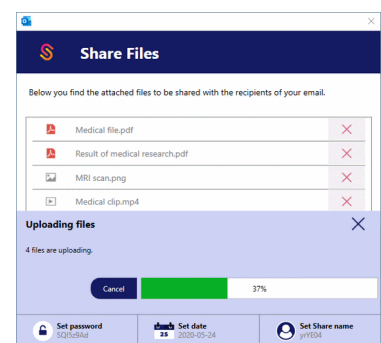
Share Files

Below you find the attached files to be shared with the recipients of your email.

Medical file.pdf

Result of medical research.pdf

MRI scan.png

Medical clip.mp4

Uploading files

4 files are uploading.

Cancel

37%

Set password
SQI5z9Ad

25
Set date
2020-05-24

Set Share name
yrYE04